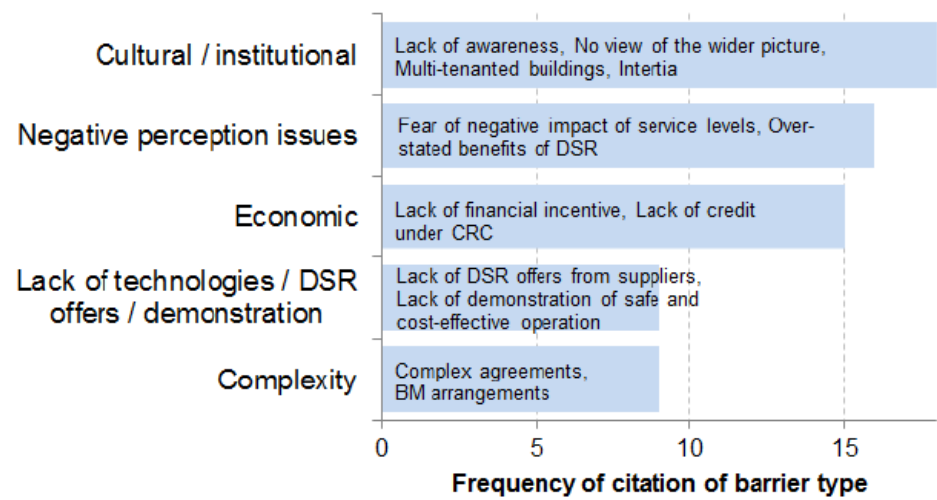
Cultural / institutional

Lack of awareness, No view of the wider picture, Multi-tenanted buildings, Intertia

Negative perception issues

Fear of negative impact of service levels, Over-stated benefits of DSR

Economic

Lack of financial incentive, Lack of credit under CRC

Lack of technologies / DSR offers / demonstration

Lack of DSR offers from suppliers, Lack of demonstration of safe and cost-effective operation

Complexity

Complex agreements, BM arrangements

0 5 10 15

Frequency of citation of barrier type